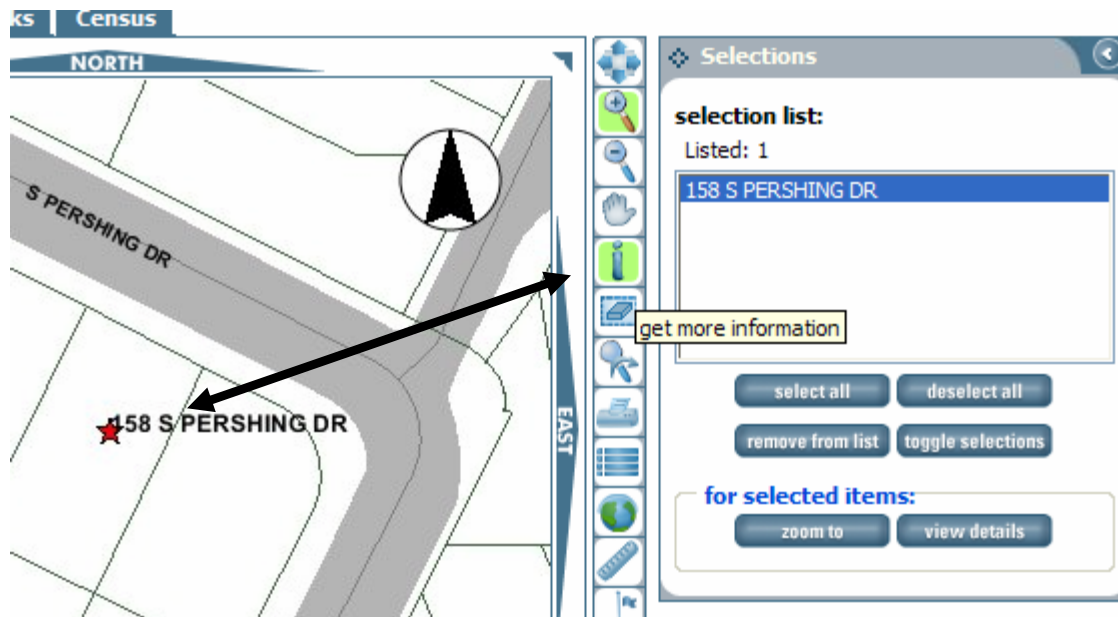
ks | Census

NORTH

S PERSHING DR

158 S PERSHING DR

EAST

get more information

Selections

selection list:

Listed: 1

158 S PERSHING DR

select all
deselect all
remove from list
toggle selections

for selected items:

zoom to
view details